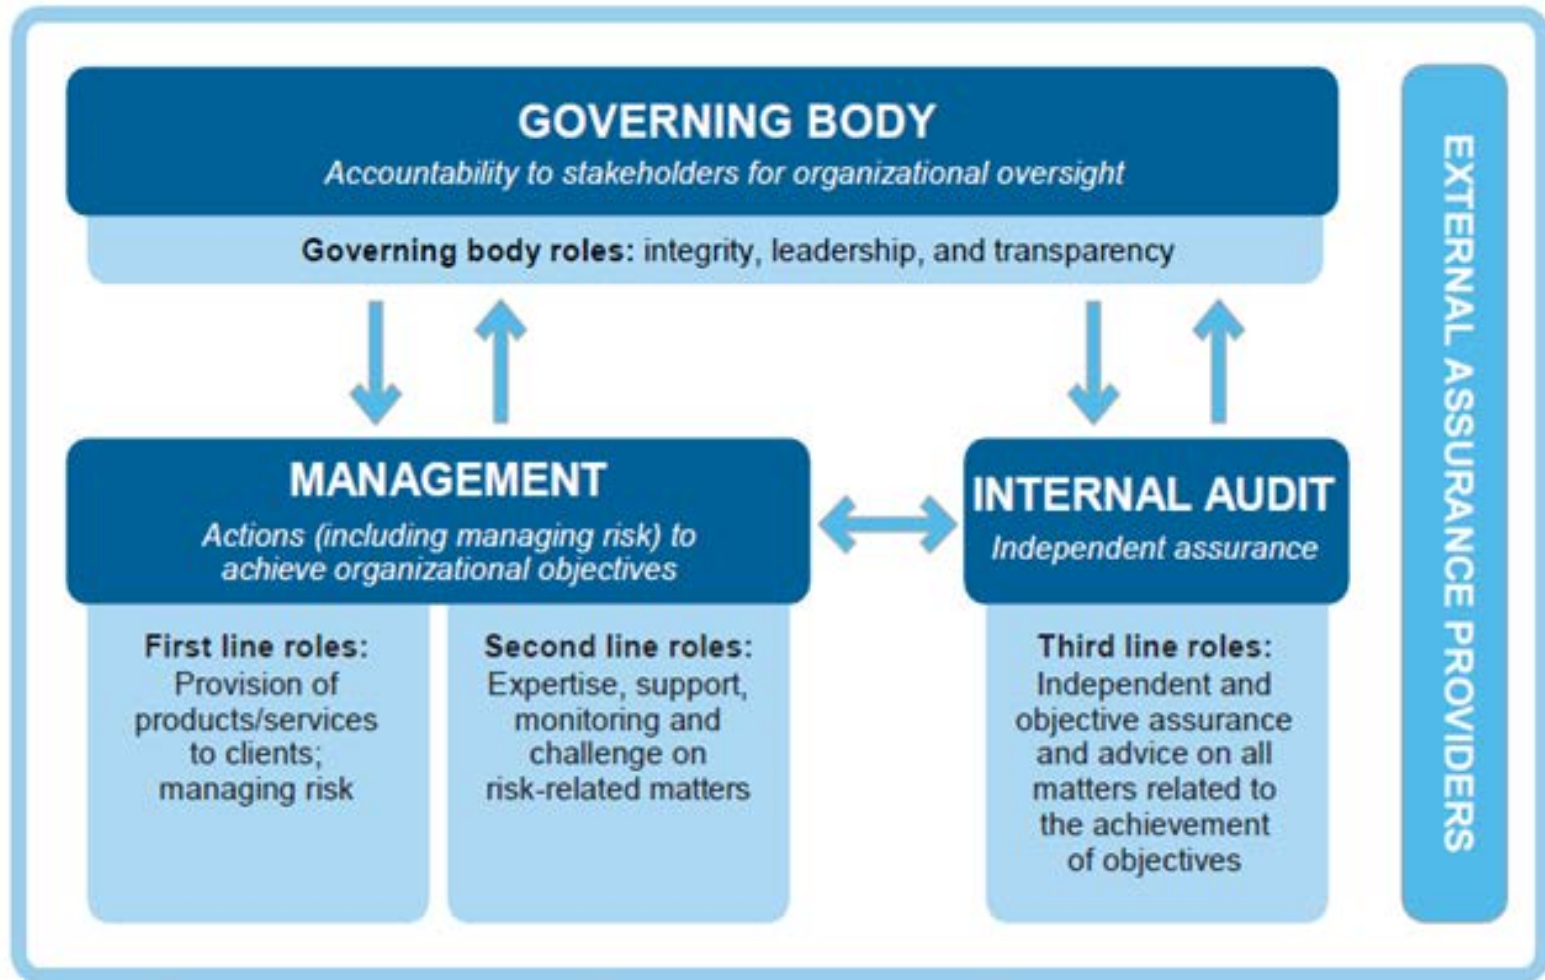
GOVERNING BODY
*Accountability to stakeholders for organizational oversight*

**Governing body roles:** integrity, leadership, and transparency

MANAGEMENT
*Actions (including managing risk) to achieve organizational objectives*

**First line roles:** Provision of products/services to clients; managing risk

**Second line roles:** Expertise, support, monitoring and challenge on risk-related matters

INTERNAL AUDIT
*Independent assurance*

**Third line roles:** Independent and objective assurance and advice on all matters related to the achievement of objectives

EXTERNAL ASSURANCE PROVIDERS